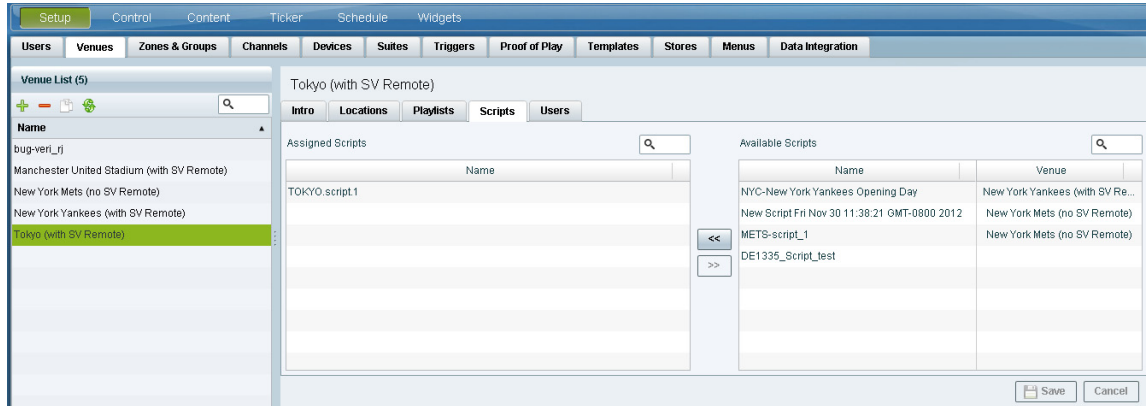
Setup Control Content Ticker Schedule Widgets

Users Venues Zones & Groups Channels Devices Suites Triggers Proof of Play Templates Stores Menus Data Integration

Venue List (5)

| Name |
|---|
| bug-veri_rj |
| Manchester United Stadium (with SV Remote) |
| New York Mets (no SV Remote) |
| New York Yankees (with SV Remote) |
| Tokyo (with SV Remote) |

Tokyo (with SV Remote)

Intro Locations Playlists Scripts Users

Assigned Scripts

| Name |
|---|
| TOKYO.script.1 |

<<
>>

Available Scripts

| Name | Venue |
|---|---|
| NYC-New York Yankees Opening Day | New York Yankees (with SV Re... |
| New Script Fri Nov 30 11:38:21 GMT-0800 2012 | New York Mets (no SV Remote) |
| METS-script_1 | New York Mets (no SV Remote) |
| DE1335_Script_test | |

Save Cancel